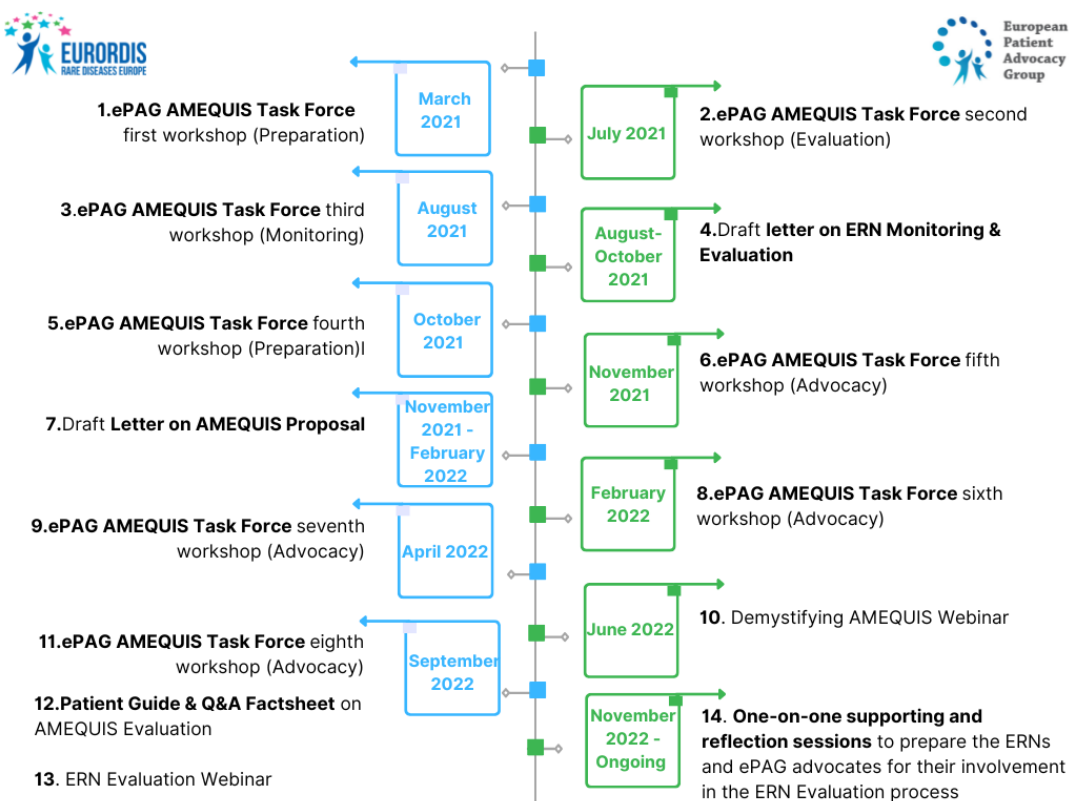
EURORDIS RARE DISEASES EUROPE

European Patient Advocacy Group

March 2021

1.ePAG AMEQUIS Task Force first workshop (Preparation)

July 2021

2.ePAG AMEQUIS Task Force second workshop (Evaluation)

August 2021

3.ePAG AMEQUIS Task Force third workshop (Monitoring)

August-October 2021

4.Draft letter on ERN Monitoring & Evaluation

October 2021

5.ePAG AMEQUIS Task Force fourth workshop (Preparation)l

November 2021

6.ePAG AMEQUIS Task Force fifth workshop (Advocacy)

November 2021 - February 2022

7.Draft Letter on AMEQUIS Proposal

February 2022

8.ePAG AMEQUIS Task Force sixth workshop (Advocacy)

April 2022

9.ePAG AMEQUIS Task Force seventh workshop (Advocacy)

June 2022

10. Demystifying AMEQUIS Webinar

September 2022

11.ePAG AMEQUIS Task Force eighth workshop (Advocacy)

12.Patient Guide & Q&A Factsheet on AMEQUIS Evaluation

13. ERN Evaluation Webinar

November 2022 - Ongoing

14. One-on-one supporting and reflection sessions to prepare the ERNs and ePAG advocates for their involvement in the ERN Evaluation process